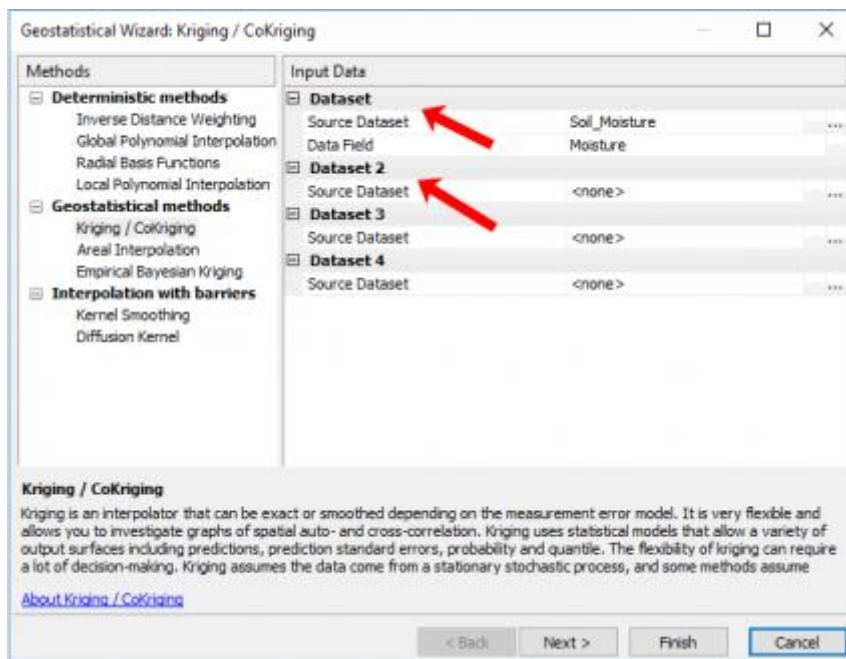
Geostatistical Wizard: Kriging / CoKriging

Methods

Deterministic methods
Inverse Distance Weighting
Global Polynomial Interpolation
Radial Basis Functions
Local Polynomial Interpolation
Geostatistical methods
Kriging / CoKriging
Areal Interpolation
Empirical Bayesian Kriging
Interpolation with barriers
Kernel Smoothing
Diffusion Kernel

Input Data

| Dataset | |
|---|---|
| Source Dataset | Soil_Moisture |
| Data Field | Moisture |
| **Dataset 2** | |
| Source Dataset | <none> |
| **Dataset 3** | |
| Source Dataset | <none> |
| **Dataset 4** | |
| Source Dataset | <none> |

Kriging / CoKriging

Kriging is an interpolator that can be exact or smoothed depending on the measurement error model. It is very flexible and allows you to investigate graphs of spatial auto- and cross-correlation. Kriging uses statistical models that allow a variety of output surfaces including predictions, prediction standard errors, probability and quantile. The flexibility of kriging can require a lot of decision-making. Kriging assumes the data come from a stationary stochastic process, and some methods assume

About Kriging / CoKriging

< Back Next > Finish Cancel